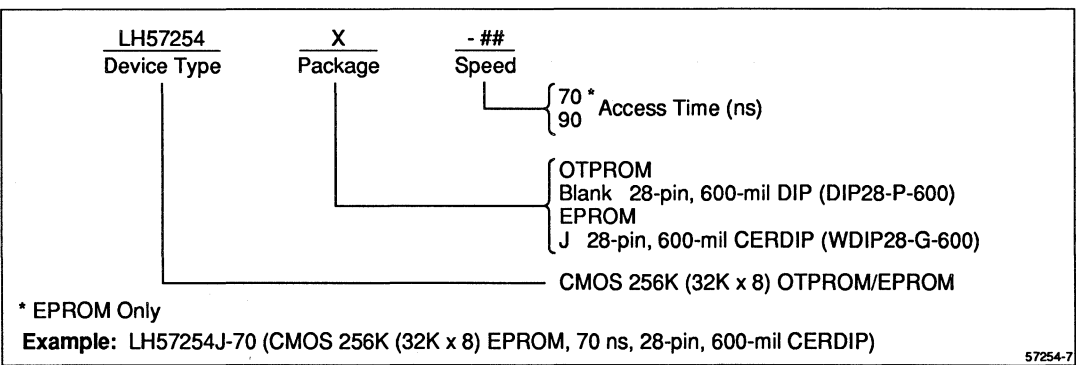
LH57254
Device Type

X
Package

- ##
Speed

70 *
90
Access Time (ns)

OTPROM
Blank 28-pin, 600-mil DIP (DIP28-P-600)
EPROM
J 28-pin, 600-mil CERDIP (WDIP28-G-600)

CMOS 256K (32K x 8) OTPROM/EPROM

* EPROM Only

**Example:** LH57254J-70 (CMOS 256K (32K x 8) EPROM, 70 ns, 28-pin, 600-mil CERDIP)

57254-7